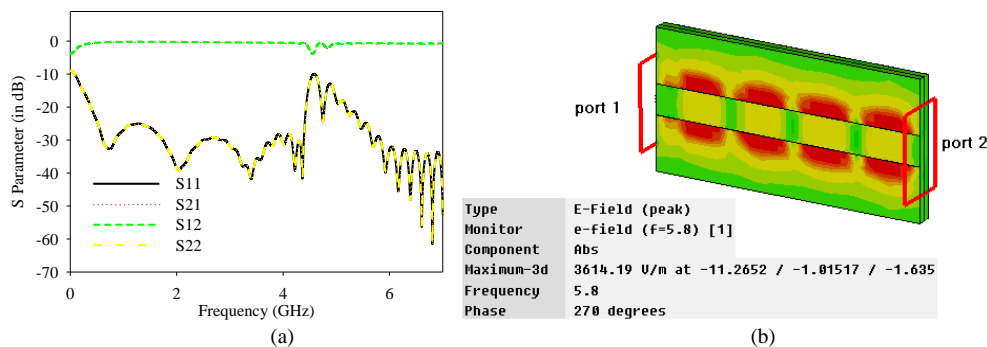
0
-10
-20
-30
-40
-50
-60
-70
S Parameter (in dB)
S11
S21
S12
S22
0
2
4
6
Frequency (GHz)
(a)

port 1
port 2

| Type | E-Field (peak) |
|---|---|
| Monitor | e-field (f=5.8) [1] |
| Component | Abs |
| Maximum-3d | 3614.19 V/m at -11.2652 / -1.01517 / -1.635 |
| Frequency | 5.8 |
| Phase | 270 degrees |

(b)